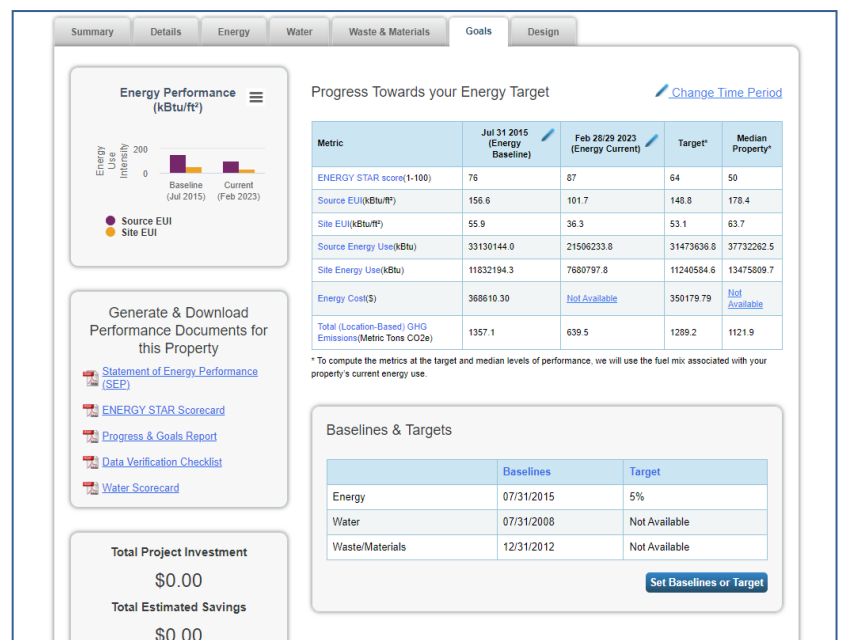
Summary | Details | Energy | Water | Waste & Materials | Goals | Design

Energy Performance (kBtu/ft²)

Energy Use Intensity
200
0
Baseline (Jul 2015)
Current (Feb 2023)

Source EUI
Site EUI

Generate & Download Performance Documents for this Property

Statement of Energy Performance (SEP)
ENERGY STAR Scorecard
Progress & Goals Report
Data Verification Checklist
Water Scorecard

Total Project Investment
$0.00
Total Estimated Savings
$0.00

Progress Towards your Energy Target

Change Time Period

| Metric | Jul 31 2015 (Energy Baseline) | Feb 28/29 2023 (Energy Current) | Target* | Median Property* |
|---|---|---|---|---|
| ENERGY STAR score(1-100) | 76 | 87 | 64 | 50 |
| Source EUI(kBtu/ft²) | 156.6 | 101.7 | 148.8 | 178.4 |
| Site EUI(kBtu/ft²) | 55.9 | 36.3 | 53.1 | 63.7 |
| Source Energy Use(kBtu) | 33130144.0 | 21506233.8 | 31473636.8 | 37732262.5 |
| Site Energy Use(kBtu) | 11832194.3 | 7680797.8 | 11240584.6 | 13475809.7 |
| Energy Cost($) | 368610.30 | Not Available | 350179.79 | Not Available |
| Total (Location-Based) GHG Emissions(Metric Tons CO2e) | 1357.1 | 639.5 | 1289.2 | 1121.9 |

* To compute the metrics at the target and median levels of performance, we will use the fuel mix associated with your property's current energy use.

Baselines & Targets

| | Baselines | Target |
|---|---|---|
| Energy | 07/31/2015 | 5% |
| Water | 07/31/2008 | Not Available |
| Waste/Materials | 12/31/2012 | Not Available |

Set Baselines or Target